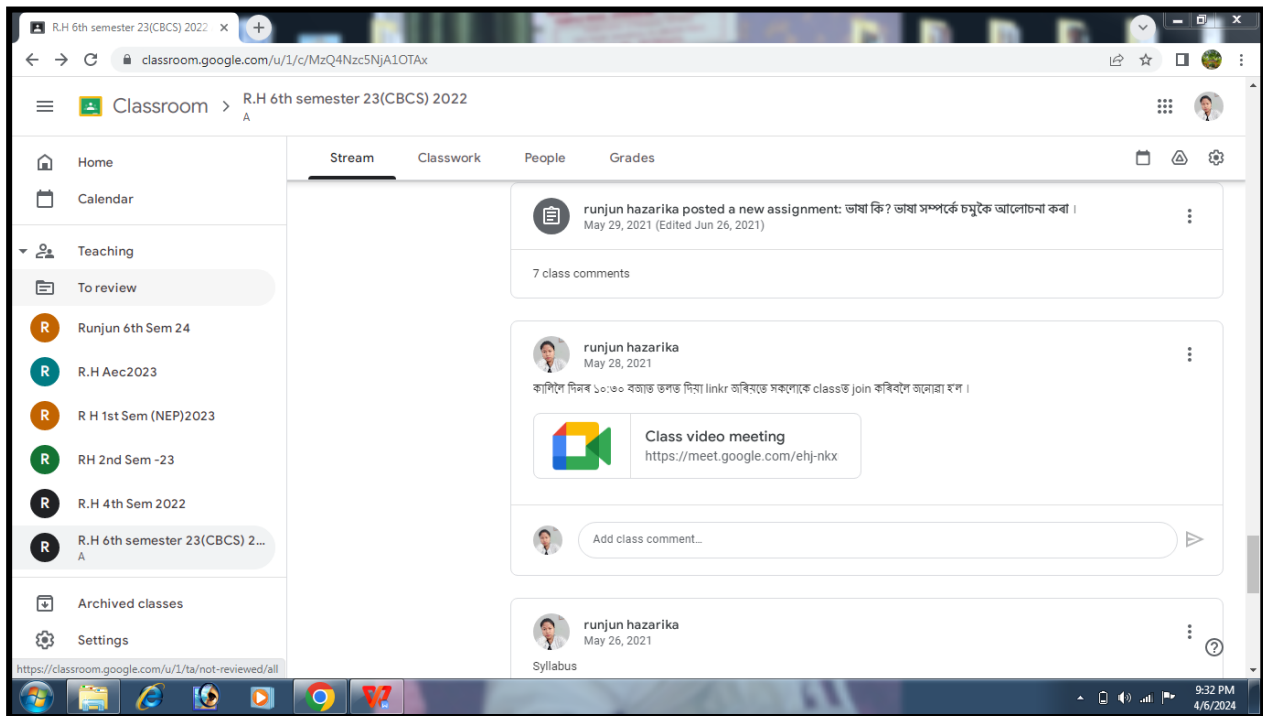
R.H 6th semester 23(CBCS) 2022 ×

classroom.google.com/u/1/c/MzQ4Nzc5NjA1OTAx

Classroom > R.H 6th semester 23(CBCS) 2022
A

Home
Calendar
Teaching
To review
R Runjun 6th Sem 24
R R.H Aec2023
R R H 1st Sem (NEP)2023
R RH 2nd Sem -23
R R.H 4th Sem 2022
R R.H 6th semester 23(CBCS) 2...
A
Archived classes
Settings

Stream Classwork People Grades

runjun hazarika posted a new assignment: ভাষা কি? ভাষা সম্পৰ্কে চমুকৈ আলোচনা কৰা ।
May 29, 2021 (Edited Jun 26, 2021)

7 class comments

runjun hazarika
May 28, 2021

কালিলৈ দিনৰ ১০:৩০ বজাত তলত দিয়া linkr জৰিয়তে সকলোকে classত join কৰিবলৈ অনুৰোধ কৰা হ'ল ।

Class video meeting
https://meet.google.com/ehj-nkx

Add class comment...

runjun hazarika
May 26, 2021

Syllabus

https://classroom.google.com/u/1/ta/not-reviewed/all

9:32 PM
4/6/2024